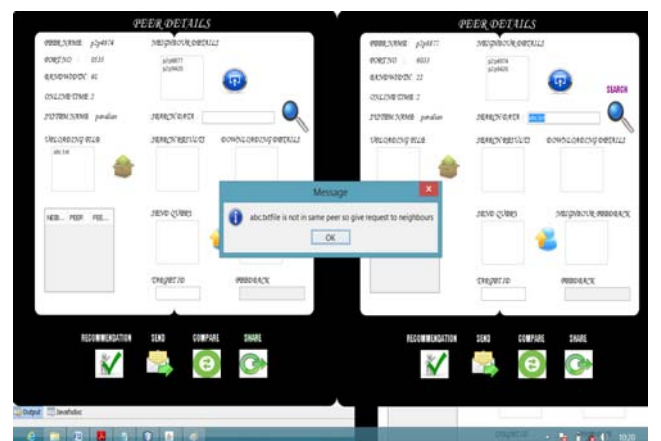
PEER DETAILS

PEER NAME p2p4874
PORT NO 0535
BANDWIDTH 41
ONLINE TIME 2
SYSTEM NAME pavalan

NEIGHBOUR DETAILS
p2p4877
p2p4935

SEARCH DATA

UPLOADING FILE
abc.txt

SEARCH RESULTS

DOWNLOADING DETAILS

NEIG... PEER FEE...

SEND QUERY

TARGET ID

FEEDBACK

RECOMMENDATION SEND COMPARE SHARE

PEER DETAILS

PEER NAME p2p4877
PORT NO 6033
BANDWIDTH 22
ONLINE TIME 2
SYSTEM NAME pavalan

NEIGHBOUR DETAILS
p2p4874
p2p4935

SEARCH

SEARCH DATA abc.txt

UPLOADING FILE

SEARCH RESULTS

DOWNLOADING DETAILS

SEND QUERY

NEIGHBOUR FEEDBACK

TARGET ID

FEEDBACK

RECOMMENDATION SEND COMPARE SHARE

Message
abc.txtfile is not in same peer so give request to neighbours
OK

Output Javadoc

10:30